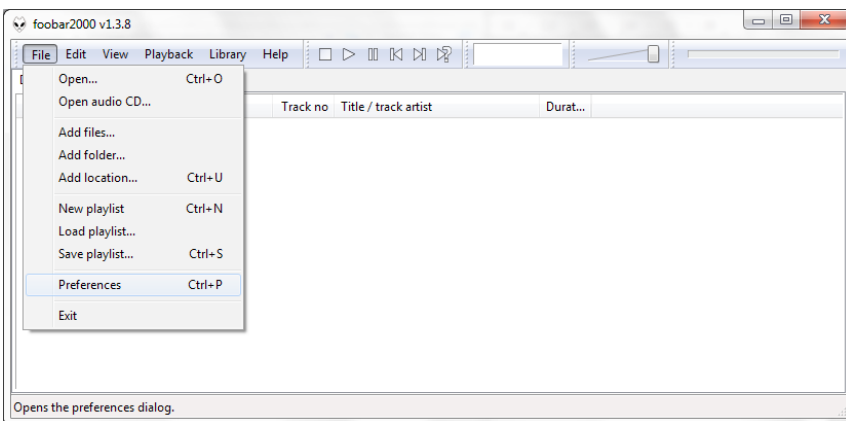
foobar2000 v1.3.8

File Edit View Playback Library Help

Open... Ctrl+O
Open audio CD...

Add files...
Add folder...
Add location... Ctrl+U

New playlist Ctrl+N
Load playlist...
Save playlist... Ctrl+S

Preferences Ctrl+P

Exit

Track no Title / track artist Durat...

Opens the preferences dialog.